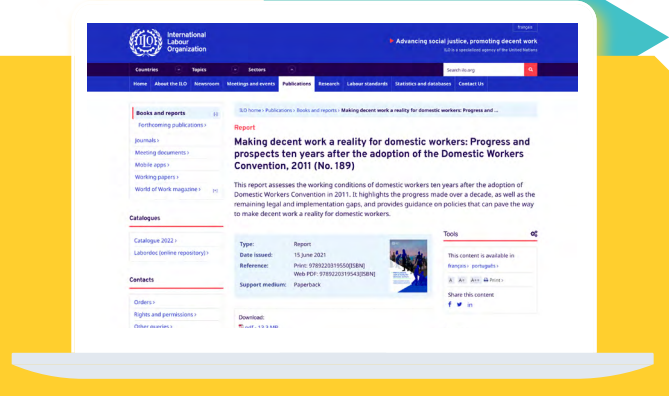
International Labour Organization

français

Advancing social justice, promoting decent work

ILO is a specialized agency of the United Nations

Countries Topics Sectors

Search ilo.org

Home About the ILO Newsroom Meetings and events Publications Research Labour standards Statistics and databases Contact Us

Books and reports

Forthcoming publications ›

Journals ›

Meeting documents ›

Mobile apps ›

Working papers ›

World of Work magazine ›

Catalogues

Catalogue 2022 ›

Labordoc (online repository) ›

Contacts

Orders ›

Rights and permissions ›

Other queries ›

ILO home › Publications › Books and reports › Making decent work a reality for domestic workers: Progress and ...

Report

Making decent work a reality for domestic workers: Progress and prospects ten years after the adoption of the Domestic Workers Convention, 2011 (No. 189)

This report assesses the working conditions of domestic workers ten years after the adoption of Domestic Workers Convention in 2011. It highlights the progress made over a decade, as well as the remaining legal and implementation gaps, and provides guidance on policies that can pave the way to make decent work a reality for domestic workers.

| Type: | Report |
|---|---|
| Date issued: | 15 June 2021 |
| Reference: | Print: 9789220319550[ISBN] Web PDF: 9789220319543[ISBN] |
| Support medium: | Paperback |

Download:

pdf - 12.3 MB

Tools

This content is available in

français › português ›

A A+ A++ Print ›

Share this content